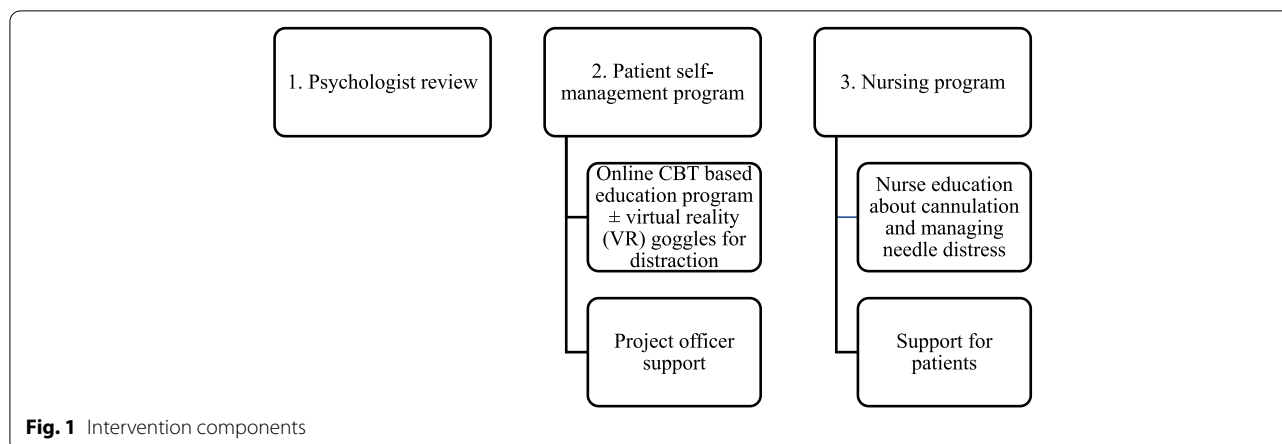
1. Psychologist review

2. Patient self-management program

Online CBT based education program $\pm$ virtual reality (VR) goggles for distraction

Project officer support

3. Nursing program

Nurse education about cannulation and managing needle distress

Support for patients

**Fig. 1** Intervention components